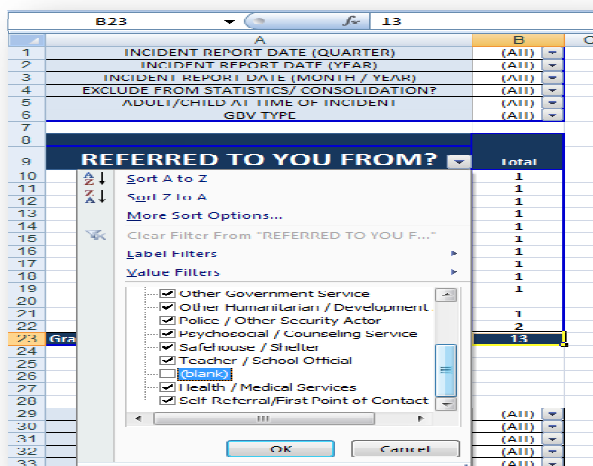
B23 $f_x$ 13

| | A | B | C |
|---|---|---|---|
| 1 | INCIDENT REPORT DATE (QUARTER) | (All) | |
| 2 | INCIDENT REPORT DATE (YEAR) | (All) | |
| 3 | INCIDENT REPORT DATE (MONTH / YEAR) | (All) | |
| 4 | EXCLUDE FROM STATISTICS/ CONSOLIDATION? | (All) | |
| 5 | ADULT/CHILD AT TIME OF INCIDENT | (All) | |
| 6 | GBV TYPE | (All) | |
| 7 | | | |
| 8 | | | |
| 9 | REFERRED TO YOU FROM? | Total | |
| 10 | | 1 | |
| 11 | | 1 | |
| 12 | | 1 | |
| 13 | | 1 | |
| 14 | | 1 | |
| 15 | | 1 | |
| 16 | | 1 | |
| 17 | | 1 | |
| 18 | | 1 | |
| 19 | | 1 | |
| 20 | | | |
| 21 | | 1 | |
| 22 | | 2 | |
| 23 | Gra | 13 | |
| 29 | | (All) | |
| 30 | | (All) | |
| 31 | | (All) | |
| 32 | | (All) | |
| 33 | | (All) | |

Sort A to Z
Sort Z to A
More Sort Options...
Clear Filter From "REFERRED TO YOU F..."
Label Filters
Value Filters

Other Government Service
Other Humanitarian / Development
Police / Other Security Actor
Psychosocial / Counseling Service
Safehouse / Shelter
Teacher / School Official
(blank)
Health / Medical Services
Self Referral/First Point of Contact

OK
Cancel